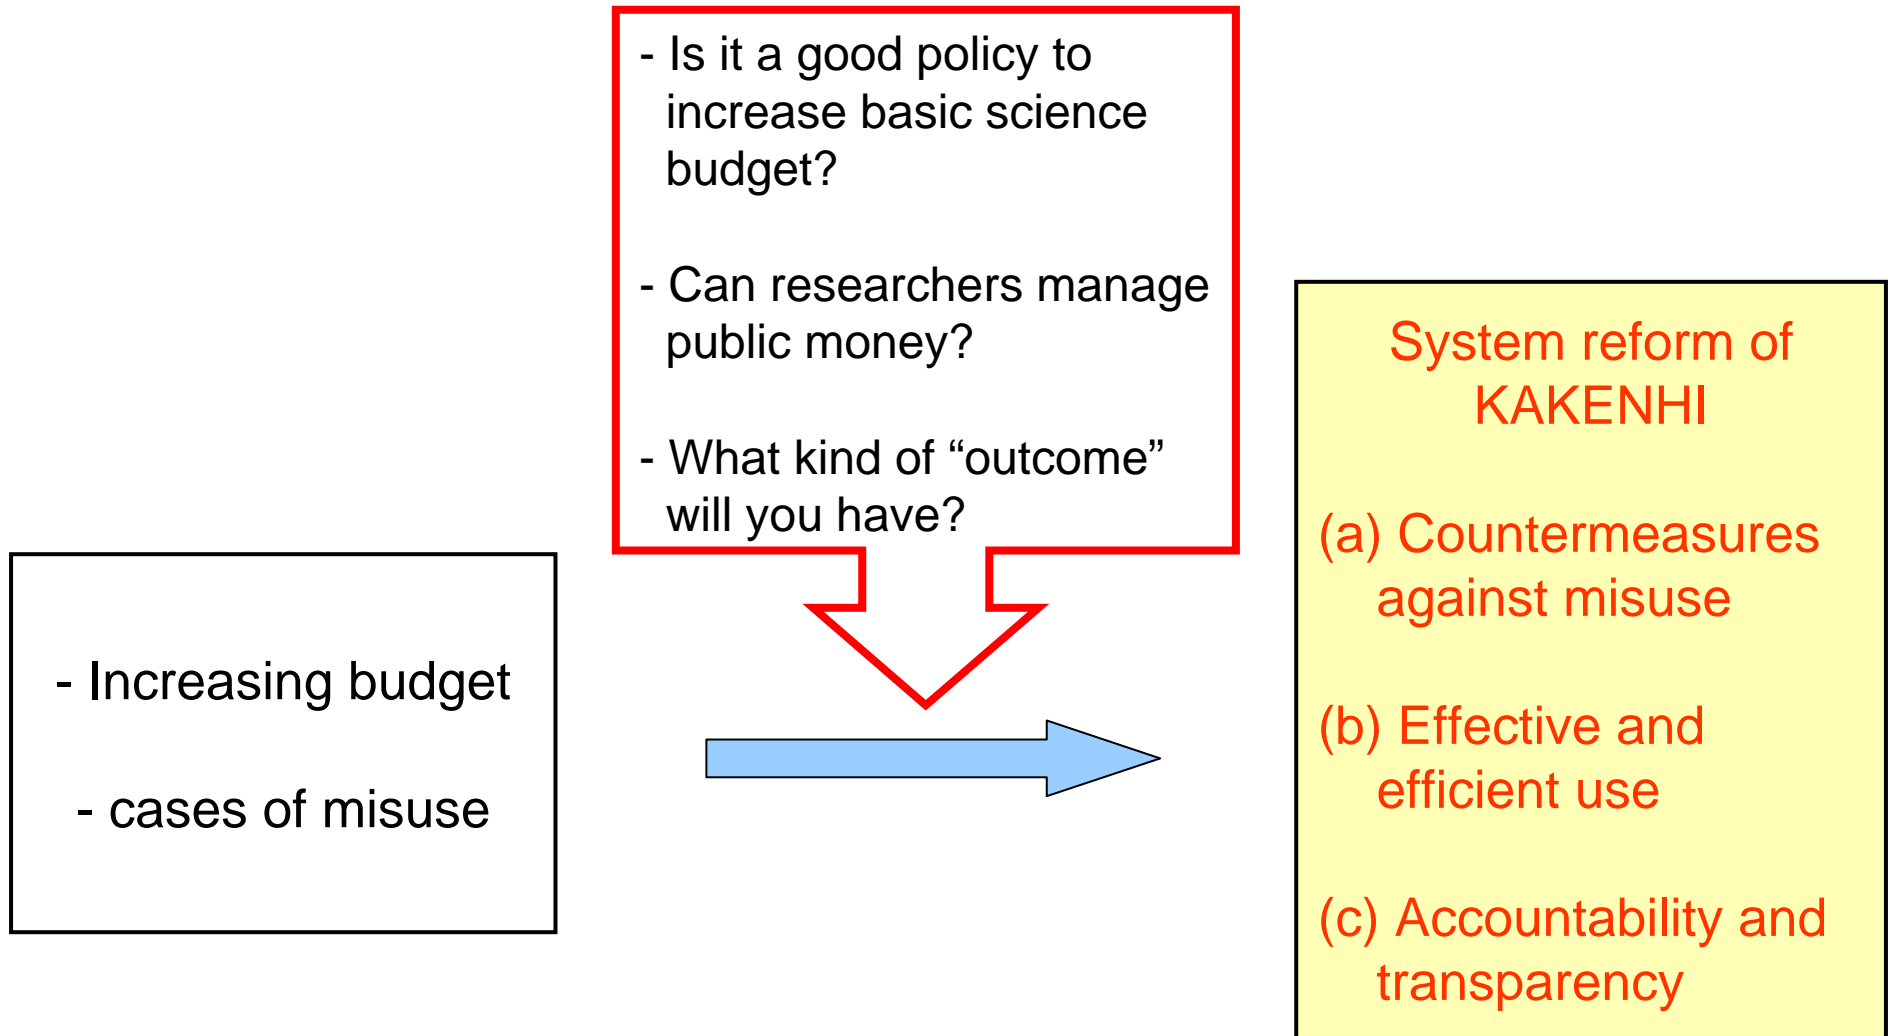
- Is it a good policy to increase basic science budget?

- Can researchers manage public money?

- What kind of “outcome” will you have?

- Increasing budget

- cases of misuse

System reform of KAKENHI

(a) Countermeasures against misuse

(b) Effective and efficient use

(c) Accountability and transparency